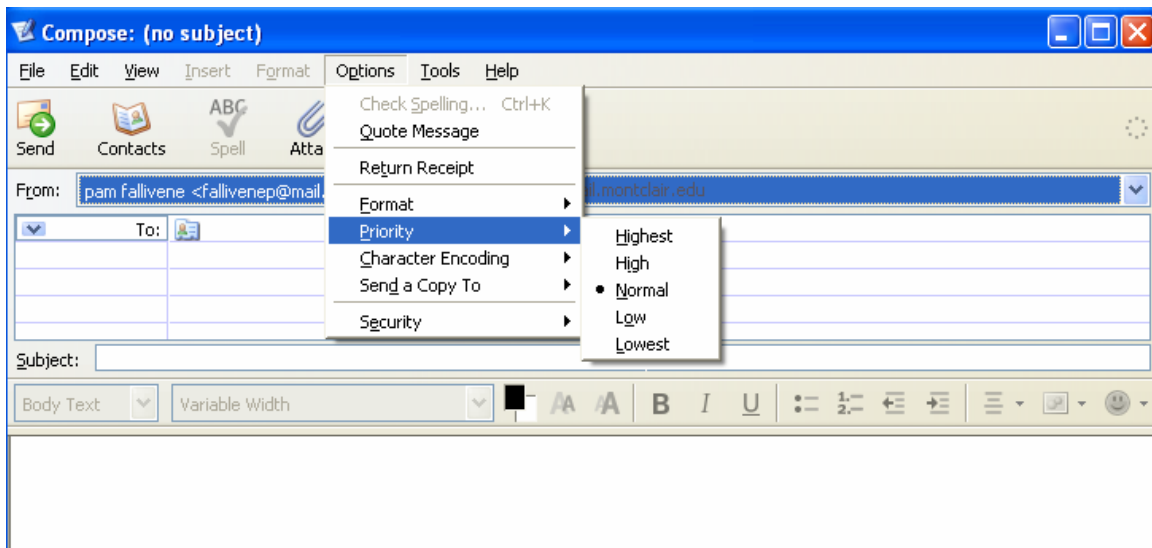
Compose: (no subject)

File Edit View Insert Format Options Tools Help

Send Contacts ABC Spell Atta

Check Spelling... Ctrl+K
Quote Message
Return Receipt
Format
Priority
Character Encoding
Send a Copy To
Security

Highest
High
• Normal
Low
Lowest

From: pam fallivene <fallivenep@mail.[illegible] il.montclair.edu

To:

Subject:

Body Text Variable Width B I U